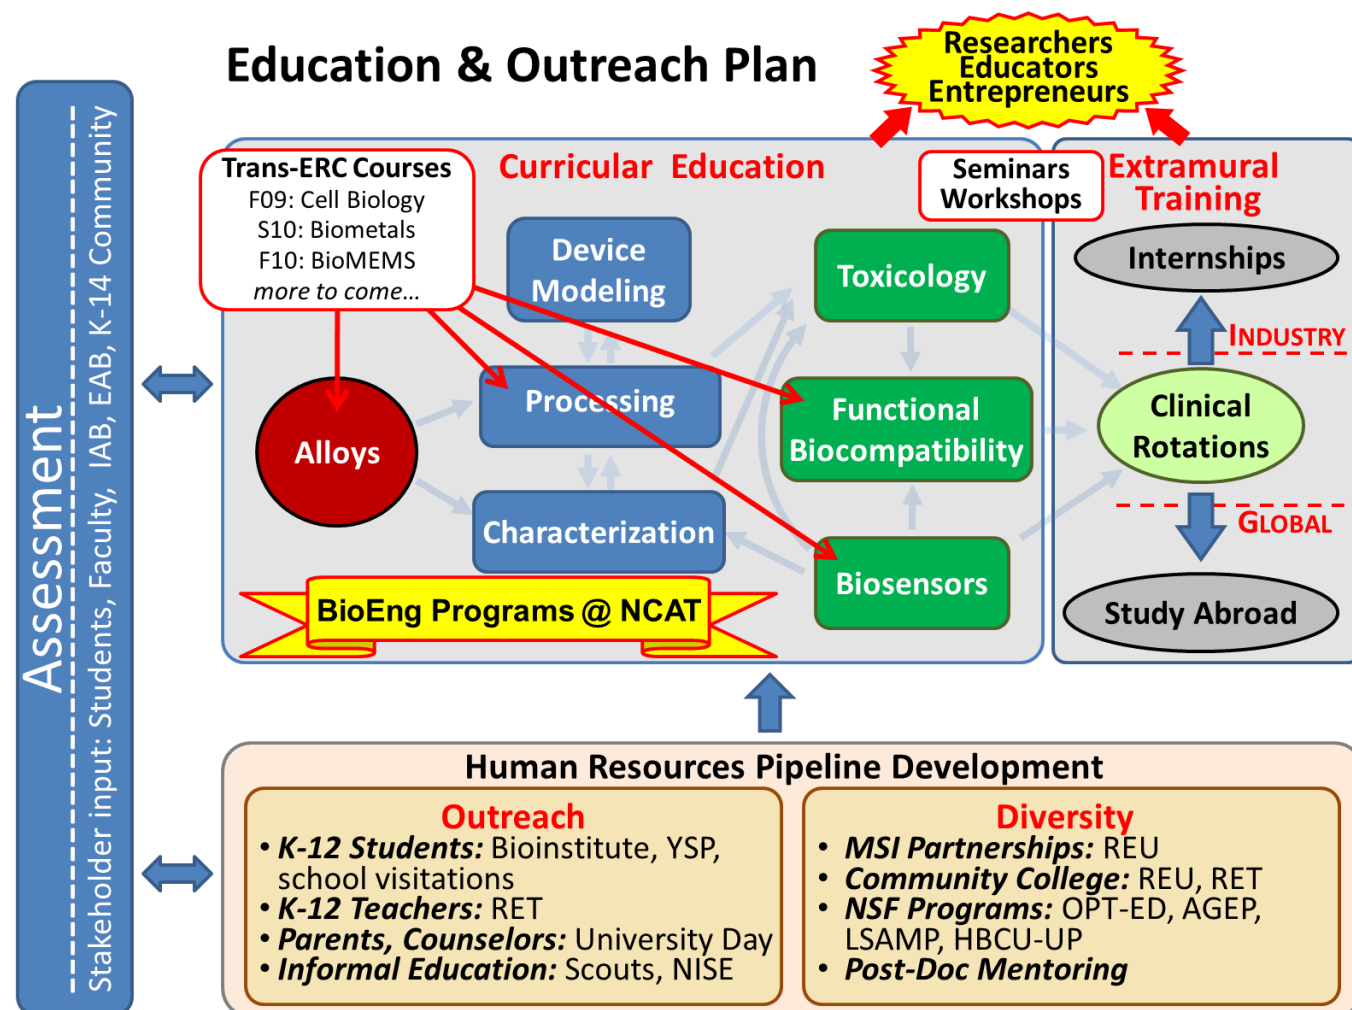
Education & Outreach Plan

Researchers
Educators
Entrepreneurs

Assessment

Stakeholder input: Students, Faculty, IAB, EAB, K-14 Community

Trans-ERC Courses
F09: Cell Biology
S10: Biometals
F10: BioMEMS
*more to come…*

Curricular Education

Seminars
Workshops

Extramural Training

Device Modeling

Toxicology

Internships

INDUSTRY

Alloys

Processing

Functional Biocompatibility

Clinical Rotations

GLOBAL

Characterization

Biosensors

Study Abroad

BioEng Programs @ NCAT

Human Resources Pipeline Development

Outreach
• ***K-12 Students:*** Bioinstitute, YSP, school visitations
• ***K-12 Teachers:*** RET
• ***Parents, Counselors:*** University Day
• ***Informal Education:*** Scouts, NISE

Diversity
• ***MSI Partnerships:*** REU
• ***Community College:*** REU, RET
• ***NSF Programs:*** OPT-ED, AGEP, LSAMP, HBCU-UP
• ***Post-Doc Mentoring***